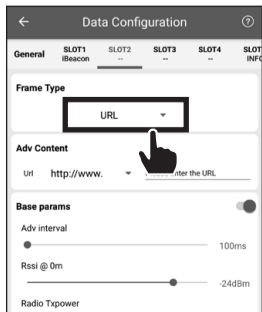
Data Configuration

General SLOT1 iBeacon SLOT2 -- SLOT3 -- SLOT4 -- SLOT INFO

Frame Type

URL

Adv Content

Url http://www. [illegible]nter the URL

Base params

Adv interval

100ms

Rssi @ 0m

-24dBm

Radio Txpower